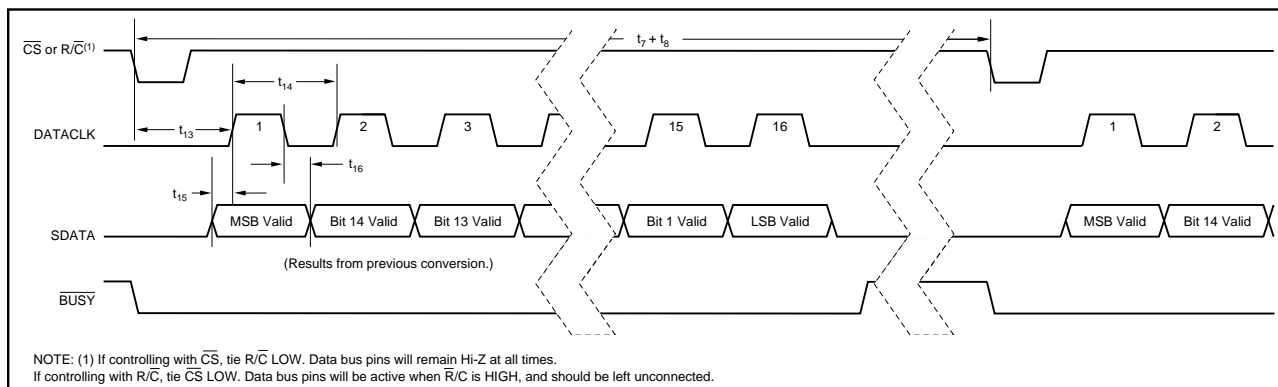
$\overline{CS}$ or R/$\overline{C}^{(1)}$

$t_7 + t_8$

$t_{14}$

DATACLK

$t_{13}$

1

2

3

15

16

1

2

$t_{16}$

$t_{15}$

SDATA

MSB Valid

Bit 14 Valid

Bit 13 Valid

Bit 1 Valid

LSB Valid

MSB Valid

Bit 14 Valid

(Results from previous conversion.)

$\overline{BUSY}$

NOTE: (1) If controlling with $\overline{CS}$, tie R/$\overline{C}$ LOW. Data bus pins will remain Hi-Z at all times.
If controlling with R/$\overline{C}$, tie $\overline{CS}$ LOW. Data bus pins will be active when $\overline{R}$/C is HIGH, and should be left unconnected.